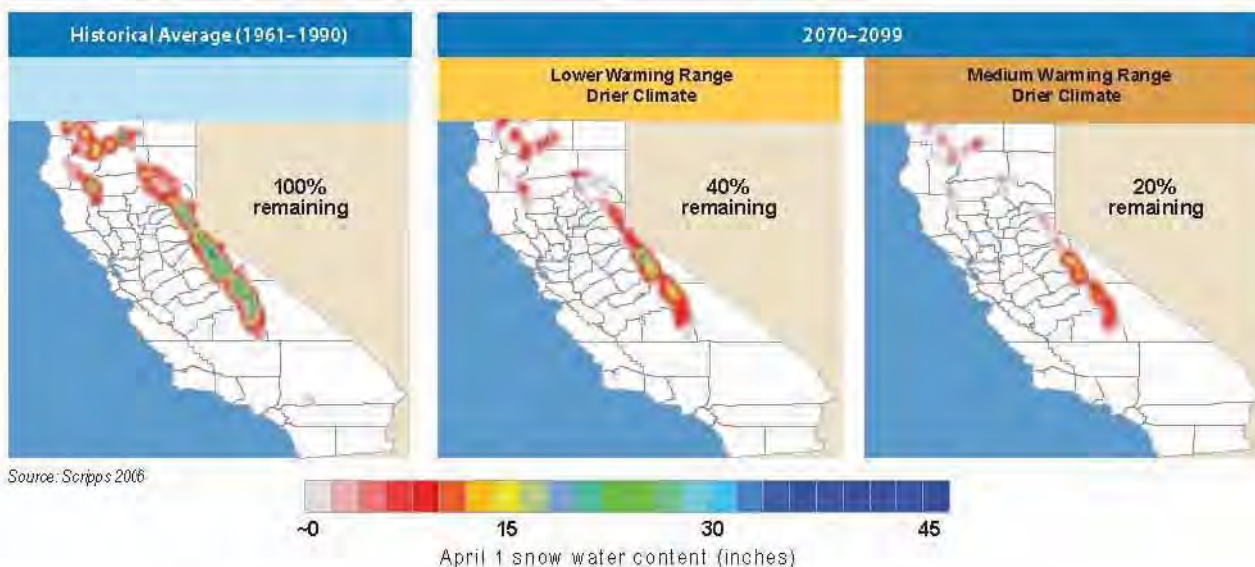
Historical Average (1961–1990)

100% remaining

2070–2099

Lower Warming Range
Drier Climate

40% remaining

Medium Warming Range
Drier Climate

20% remaining

Source: Scripps 2006

~0
15
30
45
April 1 snow water content (inches)